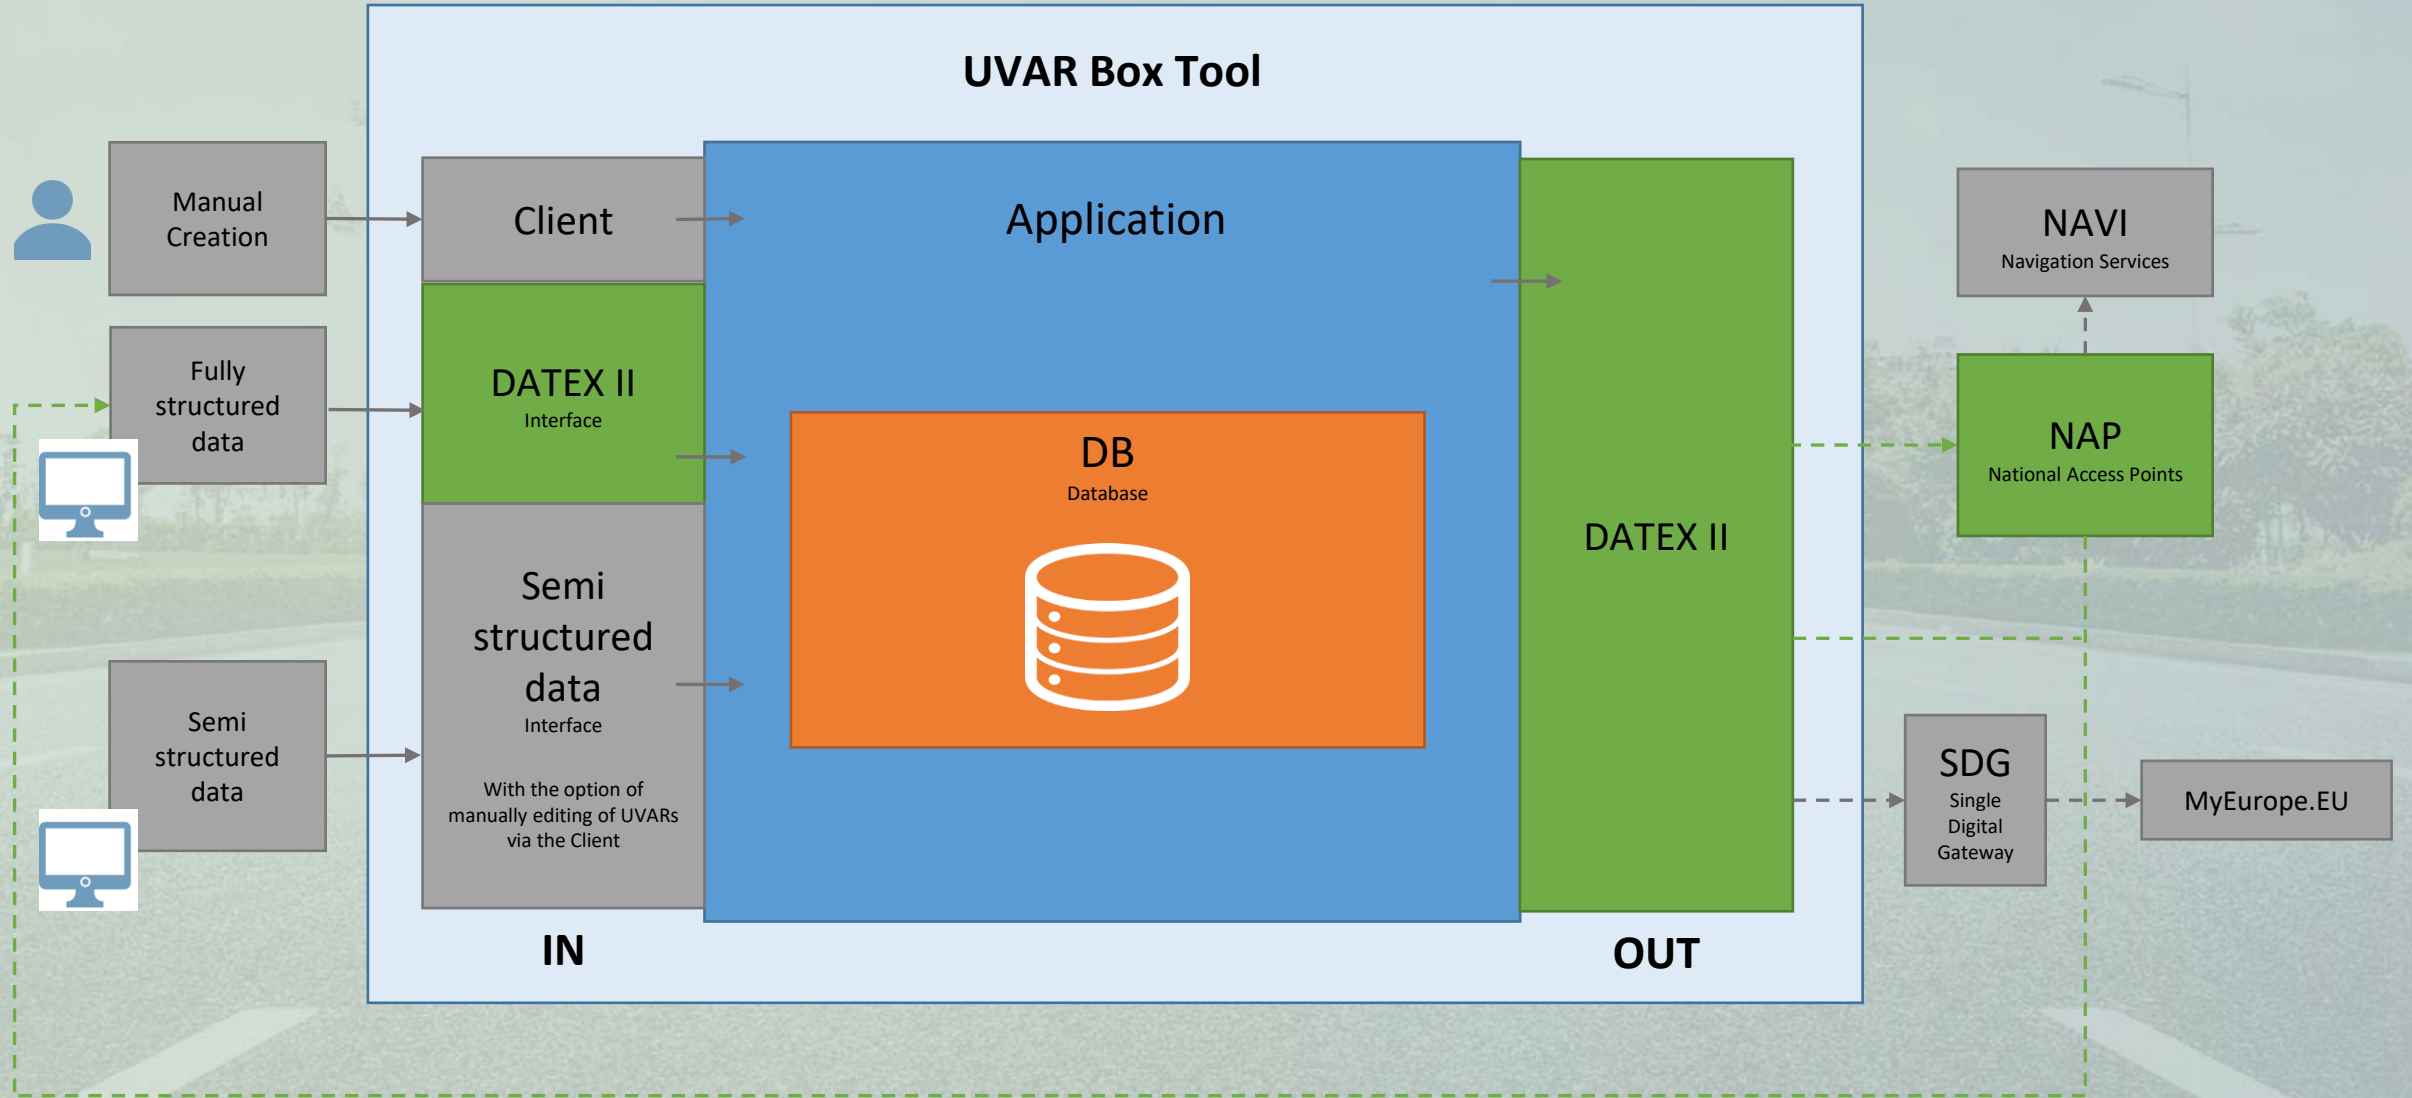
UVAR Box Tool

Manual Creation

Fully structured data

Semi structured data

Client

DATEX II
Interface

Semi structured data
Interface

With the option of manually editing of UVARs via the Client

Application

DB
Database

DATEX II

IN

OUT

NAVI
Navigation Services

NAP
National Access Points

SDG
Single Digital Gateway

MyEurope.EU